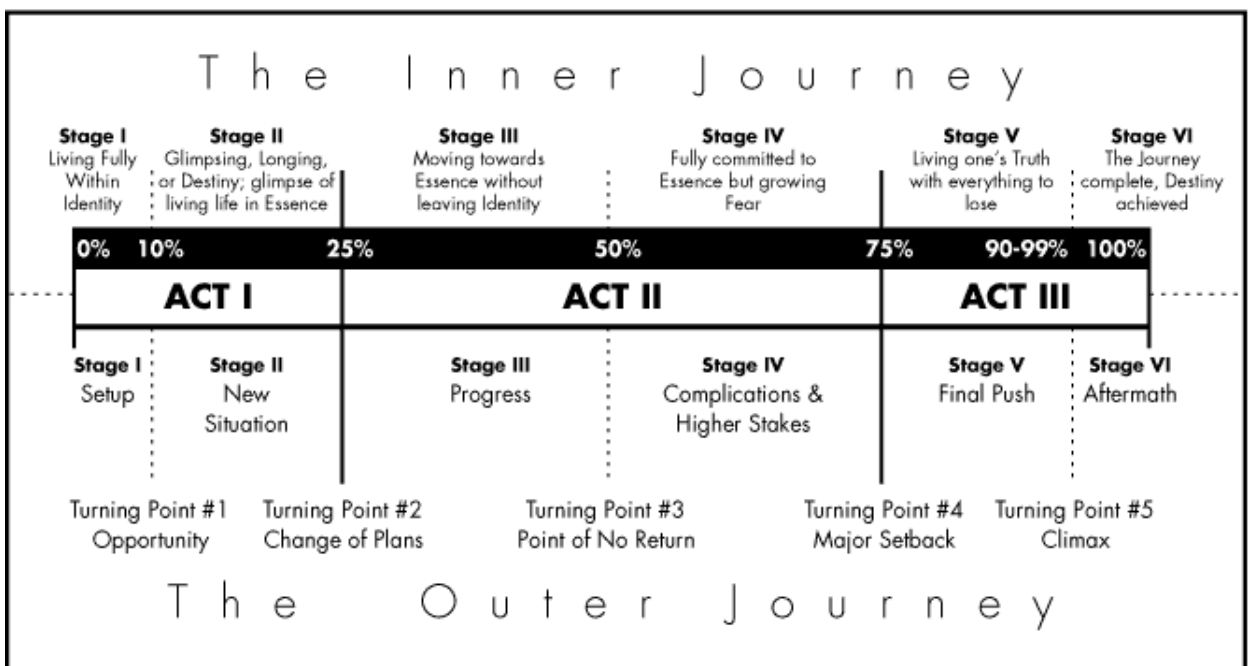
The Inner Journey

Stage I
Living Fully Within Identity

Stage II
Glimpsing, Longing, or Destiny; glimpse of living life in Essence

Stage III
Moving towards Essence without leaving Identity

Stage IV
Fully committed to Essence but growing Fear

Stage V
Living one's Truth with everything to lose

Stage VI
The Journey complete, Destiny achieved

0% 10% 25% 50% 75% 90-99% 100%

ACT I ACT II ACT III

Stage I
Setup

Stage II
New Situation

Stage III
Progress

Stage IV
Complications & Higher Stakes

Stage V
Final Push

Stage VI
Aftermath

Turning Point #1
Opportunity

Turning Point #2
Change of Plans

Turning Point #3
Point of No Return

Turning Point #4
Major Setback

Turning Point #5
Climax

The Outer Journey